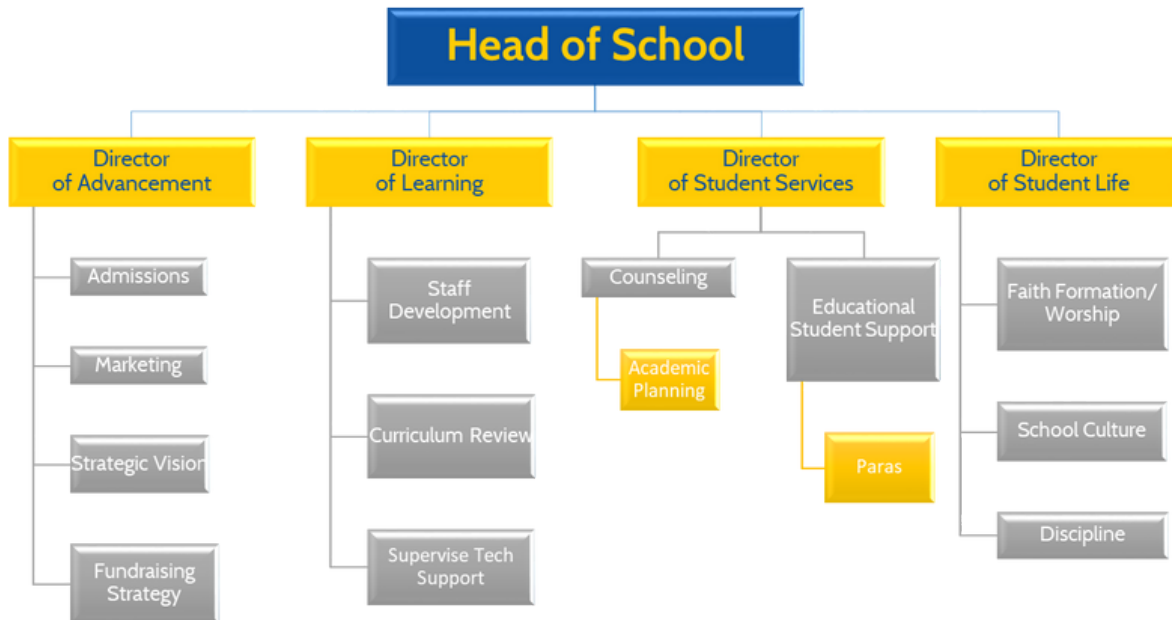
Head of School

Director of Advancement

Admissions

Marketing

Strategic Vision

Fundraising Strategy

Director of Learning

Staff Development

Curriculum Review

Supervise Tech Support

Director of Student Services

Counseling

Academic Planning

Educational Student Support

Paras

Director of Student Life

Faith Formation/ Worship

School Culture

Discipline